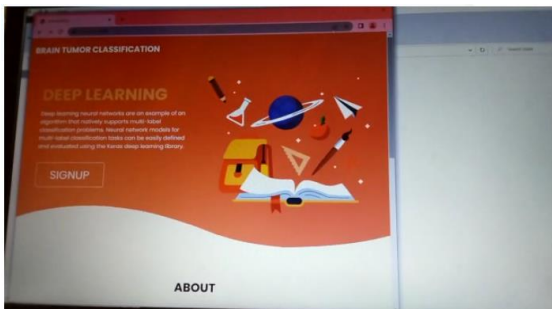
BRAIN TUMOR CLASSIFICATION

DEEP LEARNING

Deep learning neural networks are an example of an algorithm that natively supports multi-label classification problems. Neural network models for multi-label classification tasks can be easily defined and evaluated using the Keras deep learning library.

SIGNUP

ABOUT